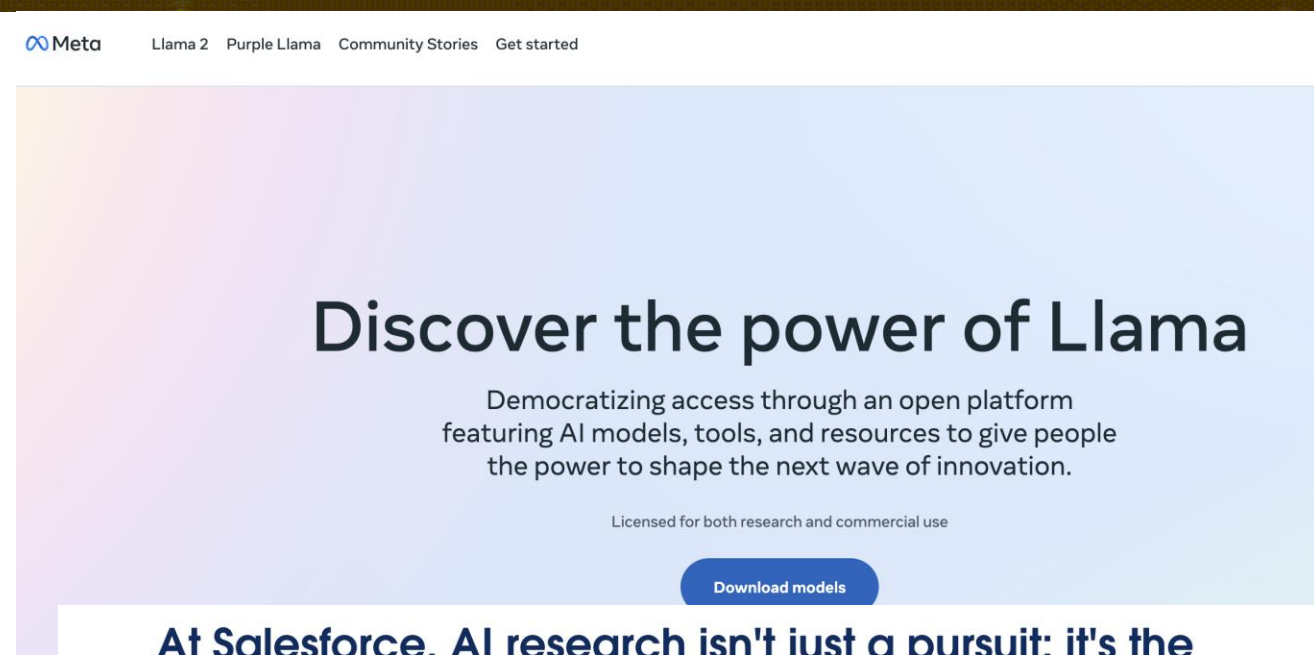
Meta Llama 2 Purple Llama Community Stories Get started

Discover the power of Llama

Democratizing access through an open platform featuring AI models, tools, and resources to give people the power to shape the next wave of innovation.

Licensed for both research and commercial use

Download models

At Salesforce, AI research isn't just a pursuit; it's the